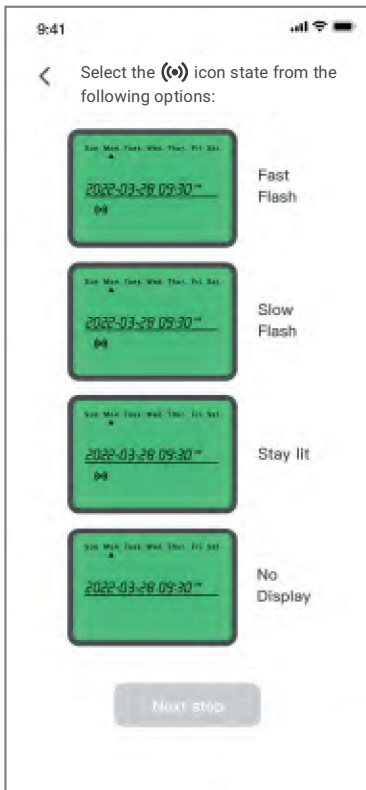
9:41

<

Select the ((•)) icon state from the following options:

Sun. Mon. Tues. Wed. Thur. Fri. Sat.
2022-03-26 09:30
Fast Flash

Sun. Mon. Tues. Wed. Thur. Fri. Sat.
2022-03-26 09:30
Slow Flash

Sun. Mon. Tues. Wed. Thur. Fri. Sat.
2022-03-26 09:30
Stay lit

Sun. Mon. Tues. Wed. Thur. Fri. Sat.
2022-03-26 09:30
No Display

Next step